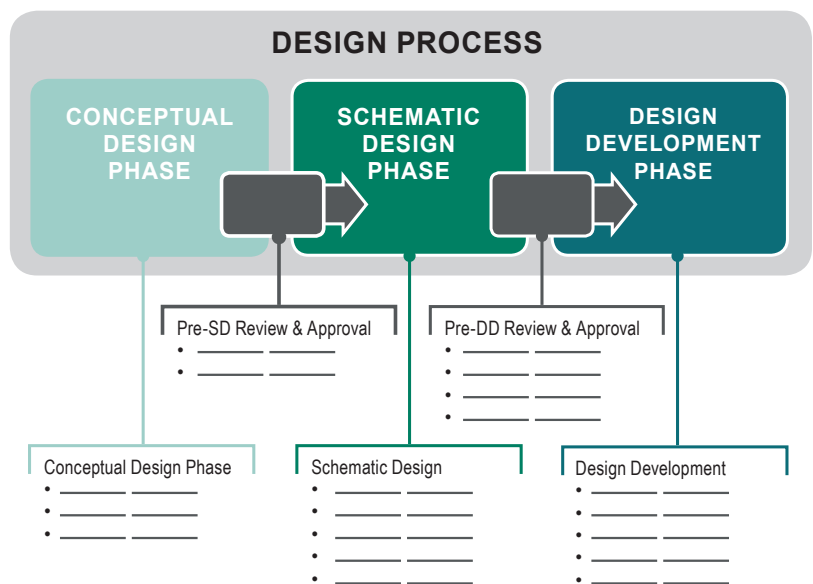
DESIGN PROCESS

CONCEPTUAL DESIGN PHASE

SCHEMATIC DESIGN PHASE

DESIGN DEVELOPMENT PHASE

Pre-SD Review & Approval
• ______ ______
• ______ ______

Pre-DD Review & Approval
• ______ ______
• ______ ______
• ______ ______
• ______ ______

Conceptual Design Phase
• ______ ______
• ______ ______
• ______ ______

Schematic Design
• ______ ______
• ______ ______
• ______ ______
• ______ ______
• ______ ______

Design Development
• ______ ______
• ______ ______
• ______ ______
• ______ ______
• ______ ______